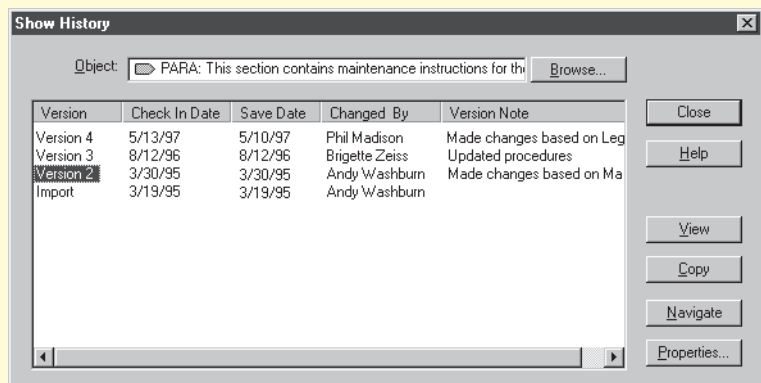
Show History

Object: PARA: This section contains maintenance instructions for th | Browse...

| Version | Check In Date | Save Date | Changed By | Version Note |
|---|---|---|---|---|
| Version 4 | 5/13/97 | 5/10/97 | Phil Madison | Made changes based on Leg |
| Version 3 | 8/12/96 | 8/12/96 | Brigette Zeiss | Updated procedures |
| Version 2 | 3/30/95 | 3/30/95 | Andy Washburn | Made changes based on Ma |
| Import | 3/19/95 | 3/19/95 | Andy Washburn | |

Close

Help

View

Copy

Navigate

Properties...